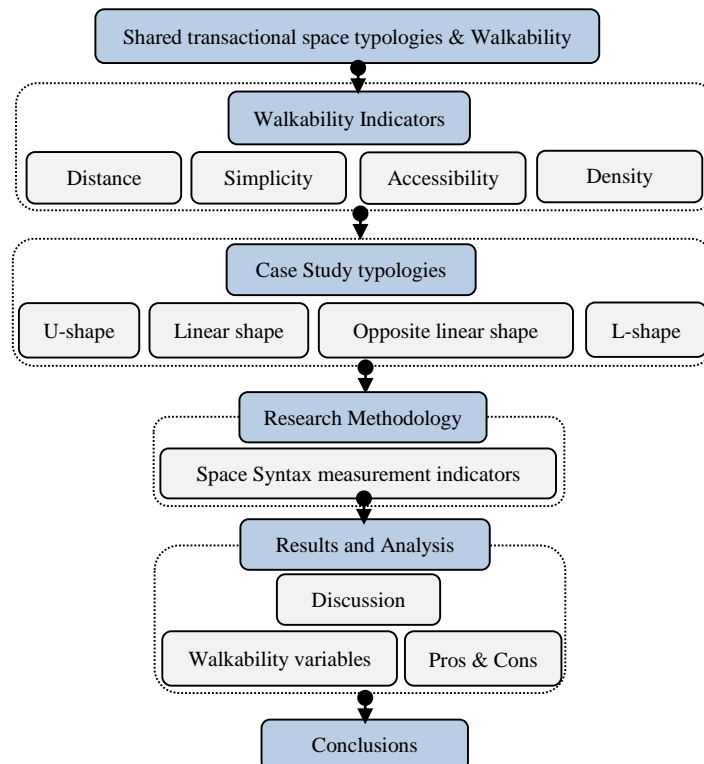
Shared transactional space typologies & Walkability

Walkability Indicators

Distance

Simplicity

Accessibility

Density

Case Study typologies

U-shape

Linear shape

Opposite linear shape

L-shape

Research Methodology

Space Syntax measurement indicators

Results and Analysis

Discussion

Walkability variables

Pros & Cons

Conclusions